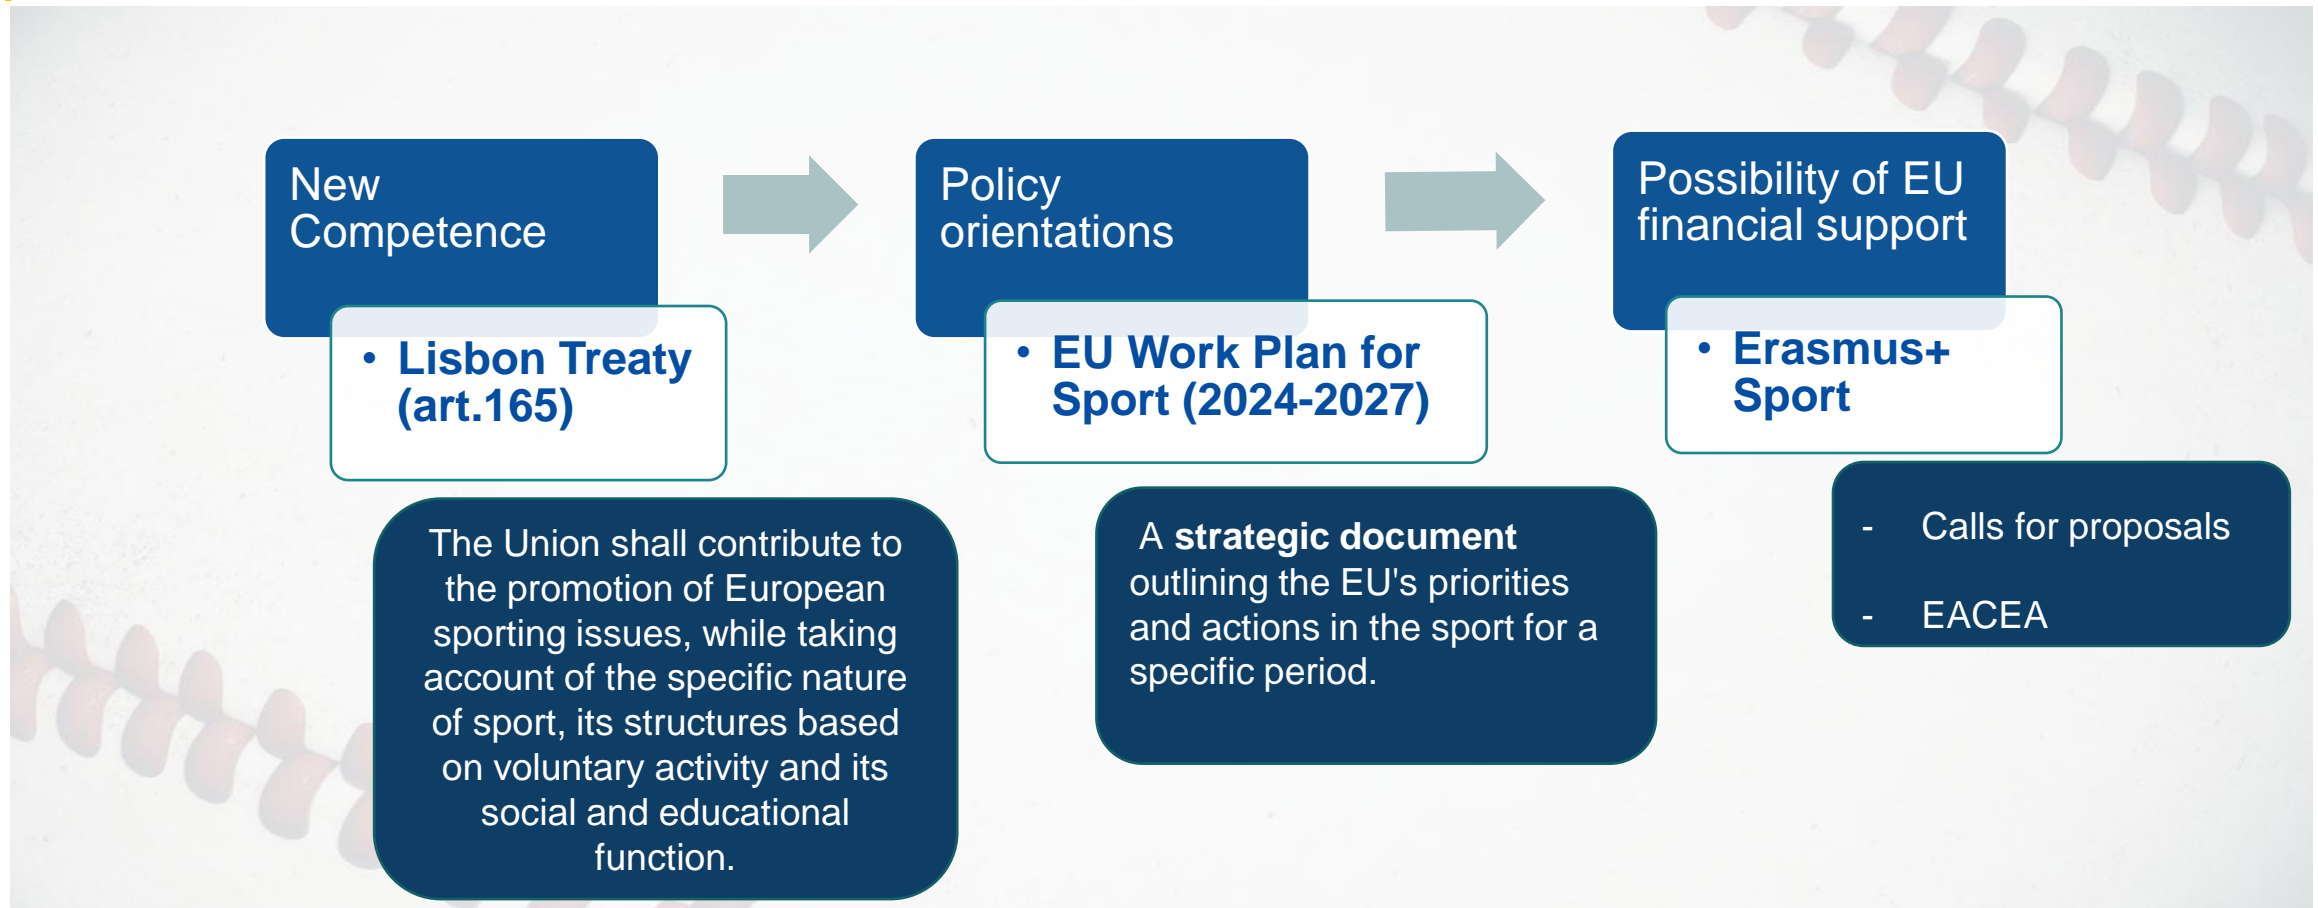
New Competence

• Lisbon Treaty (art.165)

The Union shall contribute to the promotion of European sporting issues, while taking account of the specific nature of sport, its structures based on voluntary activity and its social and educational function.

Policy orientations

• EU Work Plan for Sport (2024-2027)

A **strategic document** outlining the EU's priorities and actions in the sport for a specific period.

Possibility of EU financial support

• Erasmus+ Sport

- Calls for proposals

- EACEA